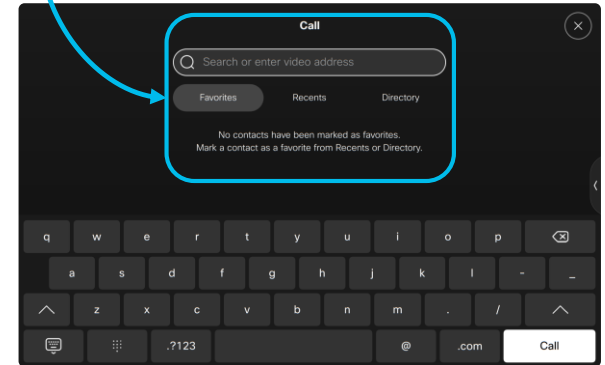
Call

Search or enter video address

Favorites
Recents
Directory

No contacts have been marked as favorites.
Mark a contact as a favorite from Recents or Directory.

q w e r t y u i o p
a s d f g h j k l - _
z x c v b n m . /
.?123 @ .com Call